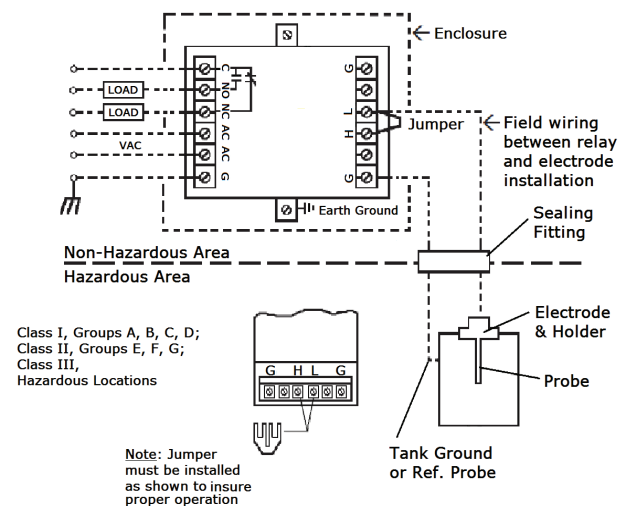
Enclosure

C
NO
NC
AC
AC
G

LOAD
LOAD
VAC

G
L
H
G

Jumper

Field wiring between relay and electrode installation

Earth Ground

Sealing Fitting

Non-Hazardous Area

Hazardous Area

Class I, Groups A, B, C, D;
Class II, Groups E, F, G;
Class III,
Hazardous Locations

G H L G

Electrode & Holder

Probe

Note: Jumper must be installed as shown to insure proper operation

Tank Ground or Ref. Probe